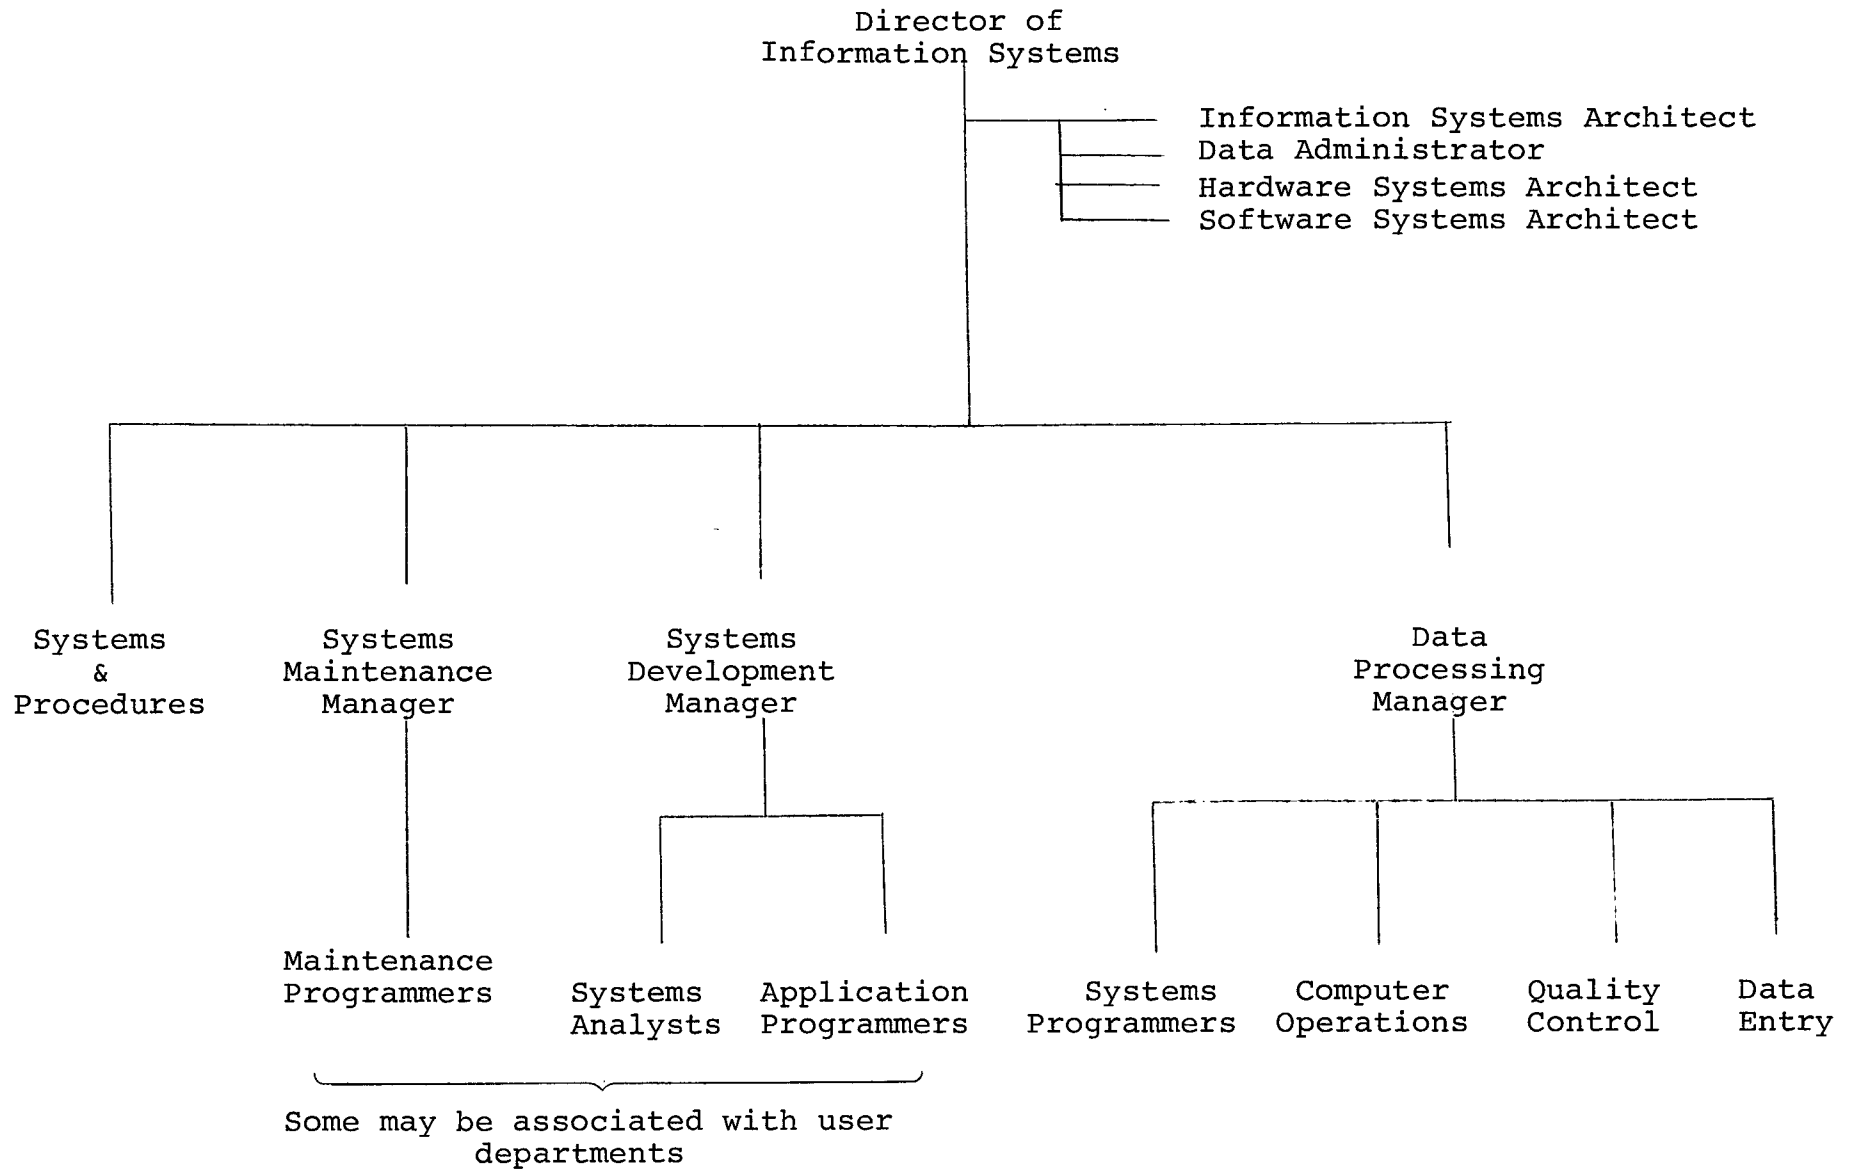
Director of Information Systems

Information Systems Architect
Data Administrator
Hardware Systems Architect
Software Systems Architect

Systems & Procedures

Systems Maintenance Manager

Systems Development Manager

Data Processing Manager

Maintenance Programmers

Systems Analysts

Application Programmers

Systems Programmers

Computer Operations

Quality Control

Data Entry

Some may be associated with user departments